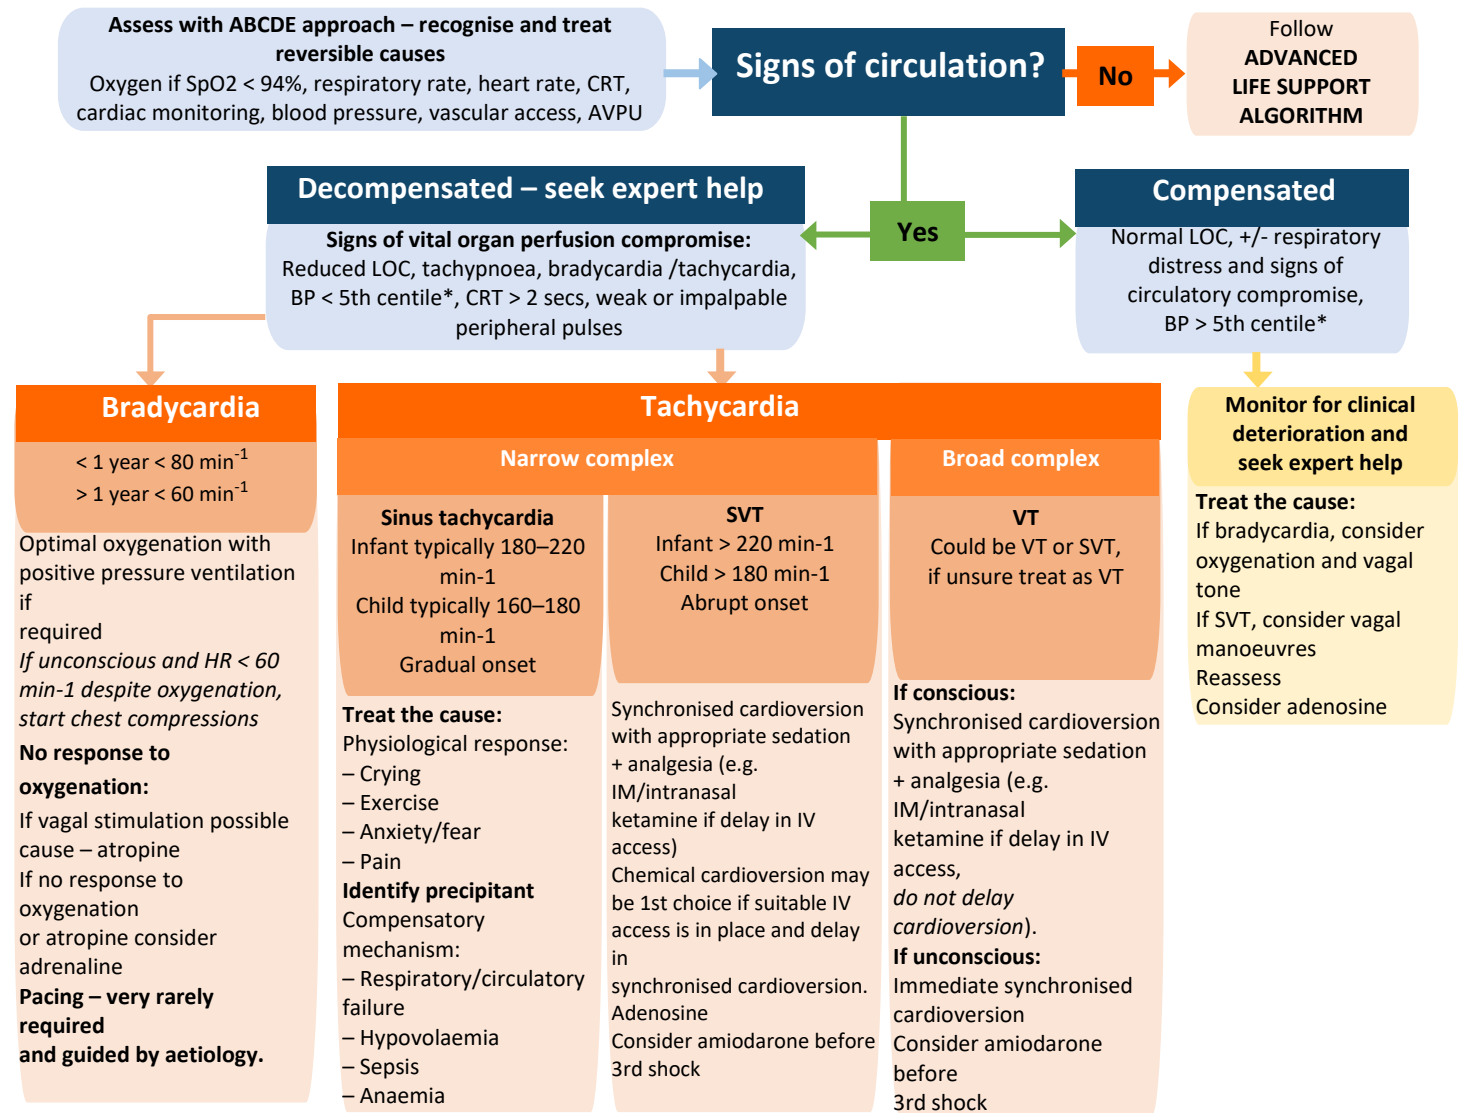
Assess with ABCDE approach – recognise and treat reversible causes
Oxygen if SpO2 < 94%, respiratory rate, heart rate, CRT, cardiac monitoring, blood pressure, vascular access, AVPU

Signs of circulation?

No

Follow
ADVANCED LIFE SUPPORT ALGORITHM

Yes

Decompensated – seek expert help
Signs of vital organ perfusion compromise:
Reduced LOC, tachypnoea, bradycardia /tachycardia, BP < 5th centile*, CRT > 2 secs, weak or impalpable peripheral pulses

Compensated
Normal LOC, +/- respiratory distress and signs of circulatory compromise, BP > 5th centile*

Bradycardia
< 1 year < 80 min$^{-1}$
> 1 year < 60 min$^{-1}$

Optimal oxygenation with positive pressure ventilation if
required
If unconscious and HR < 60 min-1 despite oxygenation, start chest compressions
No response to oxygenation:
If vagal stimulation possible cause – atropine
If no response to oxygenation
or atropine consider adrenaline
Pacing – very rarely required
and guided by aetiology.

Tachycardia

Narrow complex

Sinus tachycardia
Infant typically 180–220 min-1
Child typically 160–180 min-1
Gradual onset

Treat the cause:
Physiological response:
– Crying
– Exercise
– Anxiety/fear
– Pain
Identify precipitant
Compensatory mechanism:
– Respiratory/circulatory failure
– Hypovolaemia
– Sepsis
– Anaemia

SVT
Infant > 220 min-1
Child > 180 min-1
Abrupt onset

Synchronised cardioversion with appropriate sedation + analgesia (e.g. IM/intranasal ketamine if delay in IV access)
Chemical cardioversion may be 1st choice if suitable IV access is in place and delay in
synchronised cardioversion.
Adenosine
Consider amiodarone before 3rd shock

Broad complex

VT
Could be VT or SVT, if unsure treat as VT

If conscious:
Synchronised cardioversion with appropriate sedation + analgesia (e.g. IM/intranasal ketamine if delay in IV access,
do not delay cardioversion).
If unconscious:
Immediate synchronised cardioversion
Consider amiodarone before
3rd shock

Monitor for clinical deterioration and seek expert help
Treat the cause:
If bradycardia, consider oxygenation and vagal tone
If SVT, consider vagal manoeuvres
Reassess
Consider adenosine